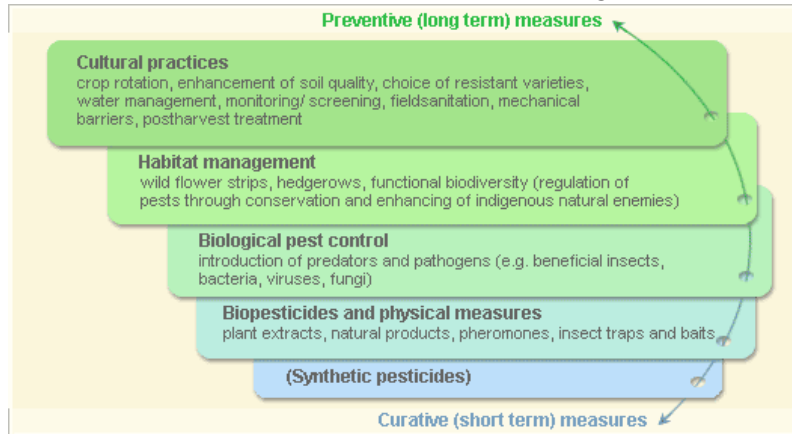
Preventive (long term) measures

Cultural practices
crop rotation, enhancement of soil quality, choice of resistant varieties, water management, monitoring/ screening, fieldsanitation, mechanical barriers, postharvest treatment

Habitat management
wild flower strips, hedgerows, functional biodiversity (regulation of pests through conservation and enhancing of indigenous natural enemies)

Biological pest control
introduction of predators and pathogens (e.g. beneficial insects, bacteria, viruses, fungi)

Biopesticides and physical measures
plant extracts, natural products, pheromones, insect traps and baits

(Synthetic pesticides)

Curative (short term) measures